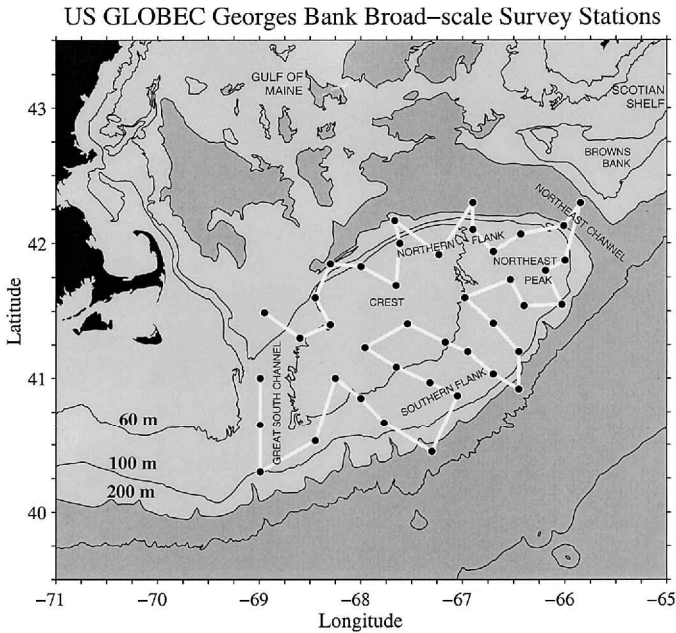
US GLOBEC Georges Bank Broad–scale Survey Stations

GULF OF MAINE

SCOTIAN SHELF

BROWNS BANK

NORTHEAST CHANNEL

NORTHERN FLANK

NORTHEAST PEAK

CREST

GREAT SOUTH CHANNEL

SOUTHERN FLANK

60 m

100 m

200 m

Latitude

43
42
41
40

−71 −70 −69 −68 −67 −66 −65

Longitude